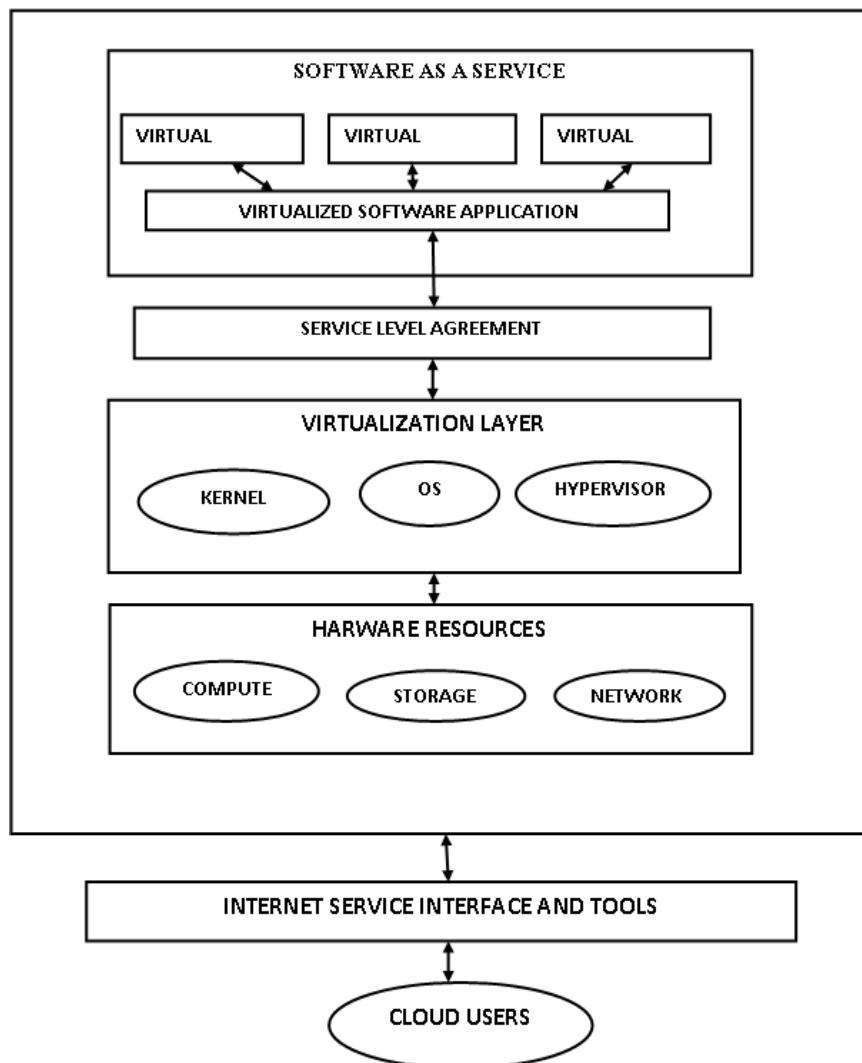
SOFTWARE AS A SERVICE

VIRTUAL

VIRTUAL

VIRTUAL

VIRTUALIZED SOFTWARE APPLICATION

SERVICE LEVEL AGREEMENT

VIRTUALIZATION LAYER

KERNEL

OS

HYPERVISOR

HARWARE RESOURCES

COMPUTE

STORAGE

NETWORK

INTERNET SERVICE INTERFACE AND TOOLS

CLOUD USERS